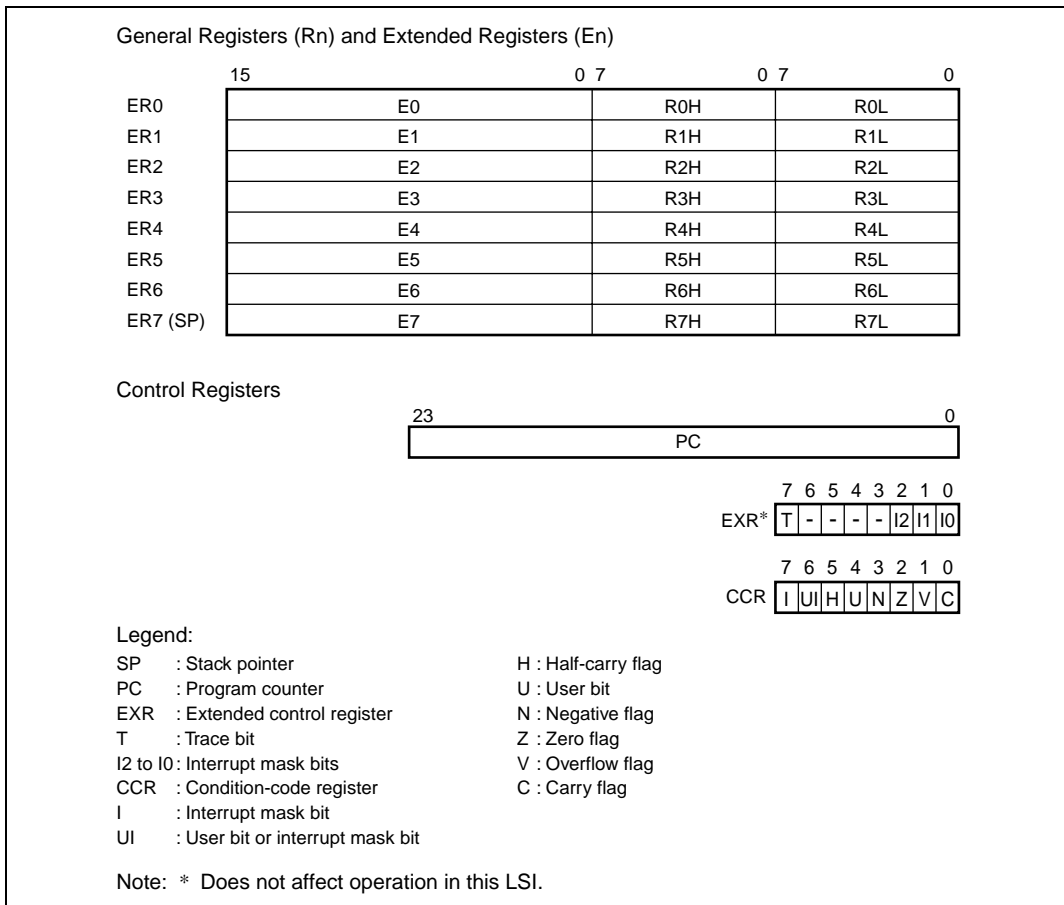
General Registers (Rn) and Extended Registers (En)

| | 15 0 | 7 0 | 7 0 |
|---|---|---|---|
| ER0 | E0 | R0H | R0L |
| ER1 | E1 | R1H | R1L |
| ER2 | E2 | R2H | R2L |
| ER3 | E3 | R3H | R3L |
| ER4 | E4 | R4H | R4L |
| ER5 | E5 | R5H | R5L |
| ER6 | E6 | R6H | R6L |
| ER7 (SP) | E7 | R7H | R7L |

Control Registers

23 0
PC

7 6 5 4 3 2 1 0
EXR* T - - - - I2 I1 I0

7 6 5 4 3 2 1 0
CCR I UI H U N Z V C

Legend:
SP : Stack pointer
PC : Program counter
EXR : Extended control register
T : Trace bit
I2 to I0 : Interrupt mask bits
CCR : Condition-code register
I : Interrupt mask bit
UI : User bit or interrupt mask bit

H : Half-carry flag
U : User bit
N : Negative flag
Z : Zero flag
V : Overflow flag
C : Carry flag

Note: * Does not affect operation in this LSI.